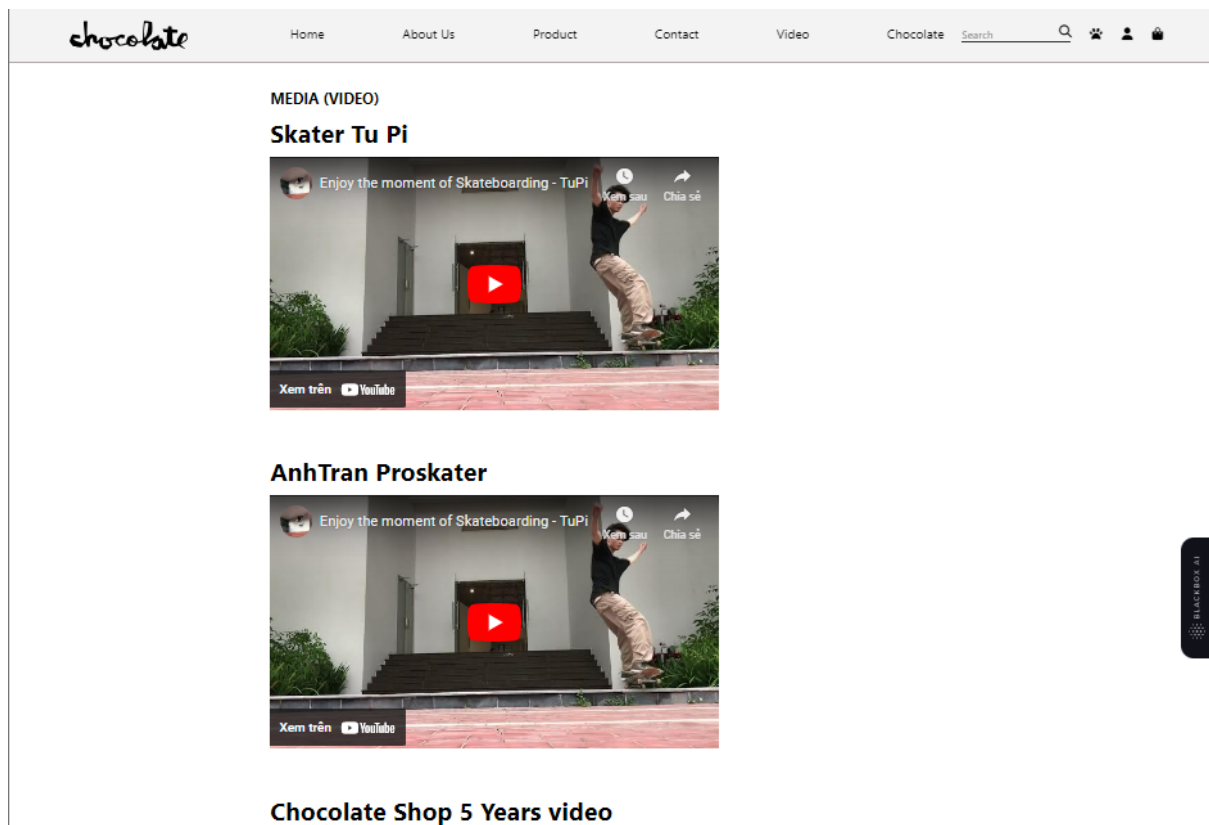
chocolate

Home About Us Product Contact Video Chocolate Search

MEDIA (VIDEO)

Skater Tu Pi

Enjoy the moment of Skateboarding - TuPi

Xem sau Chia sẻ

Xem trên YouTube

AnhTran Proskater

Enjoy the moment of Skateboarding - TuPi

Xem sau Chia sẻ

Xem trên YouTube

Chocolate Shop 5 Years video

BLACKBOX AI